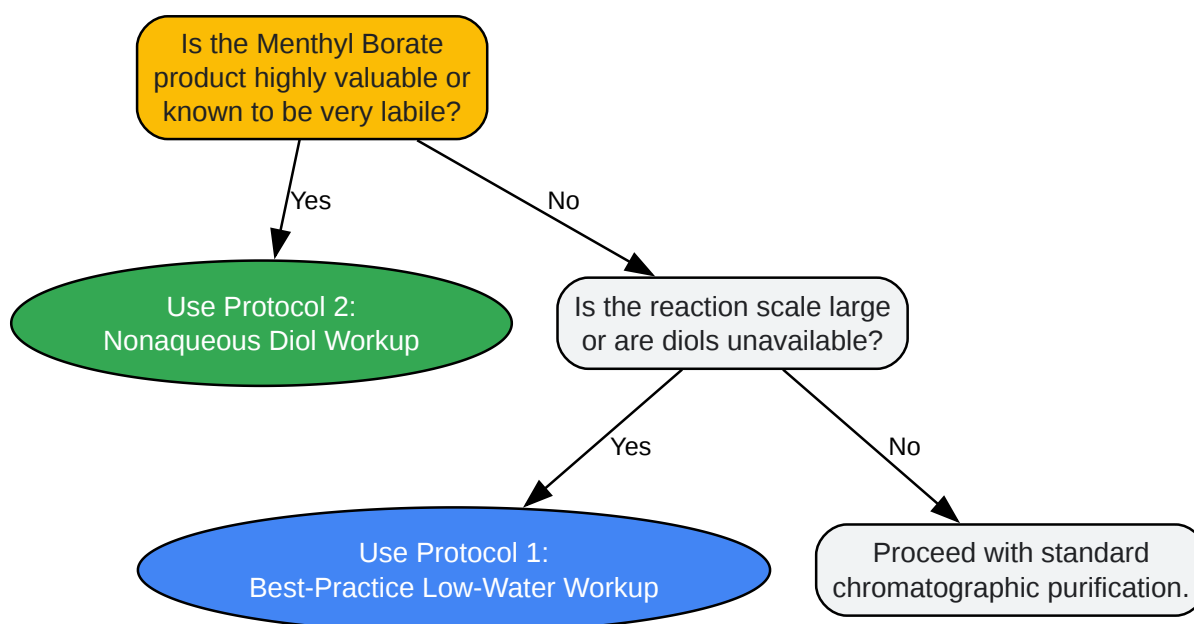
Is the Menthyl Borate product highly valuable or known to be very labile?

Yes

No

Use Protocol 2: Nonaqueous Diol Workup

Is the reaction scale large or are diols unavailable?

Yes

No

Use Protocol 1: Best-Practice Low-Water Workup

Proceed with standard chromatographic purification.